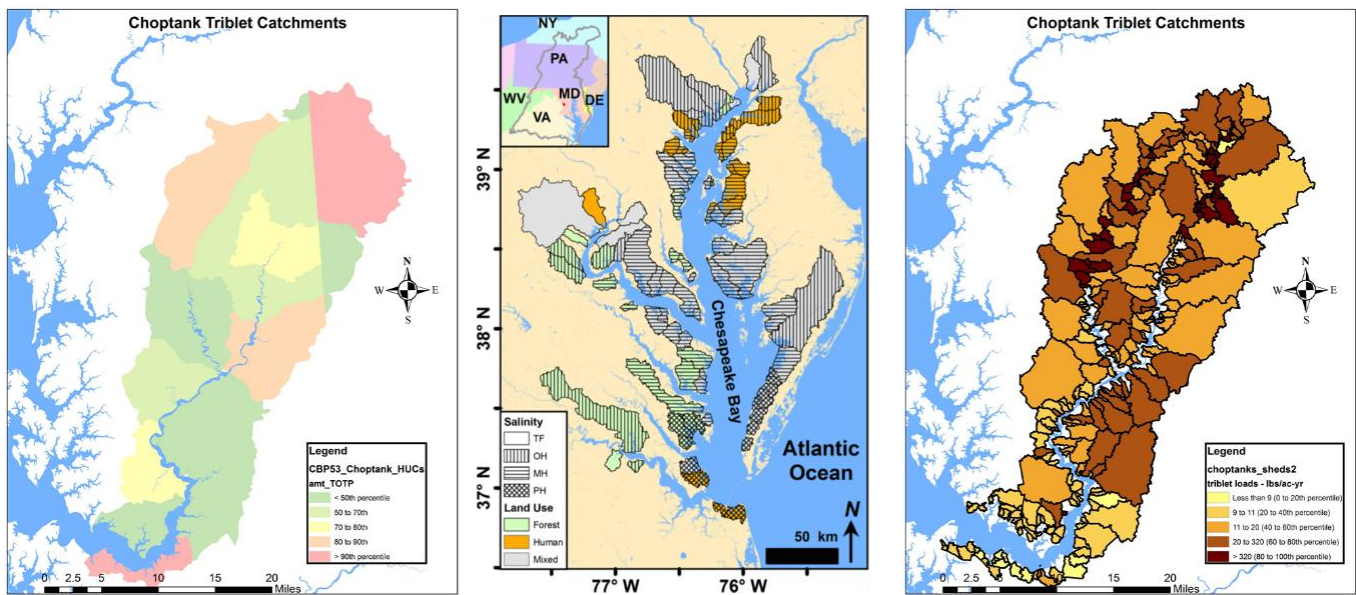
Choptank Triblet Catchments

N
W E
S

Legend
CBP53_Choptank_HUCs
amt_TOTP
< 50th percentile
50 to 70th
70 to 80th
80 to 90th
> 90th percentile

0 2.5 5 10 15 20 Miles

NY
PA
WV
MD
DE
VA

39° N
38° N
37° N

Chesapeake Bay

Atlantic Ocean

Salinity
TF
OH
MH
PH
Land Use
Forest
Human
Mixed

50 km
N

77° W
76° W

Choptank Triblet Catchments

N
W E
S

Legend
choptanks_sheds2
triblet loads - lbs/ac-yr
Less than 9 (0 to 20th percentile)
9 to 11 (20 to 40th percentile)
11 to 20 (40 to 60th percentile)
20 to 320 (60 to 80th percentile)
> 320 (80 to 100th percentile)

0 2.5 5 10 15 20 Miles